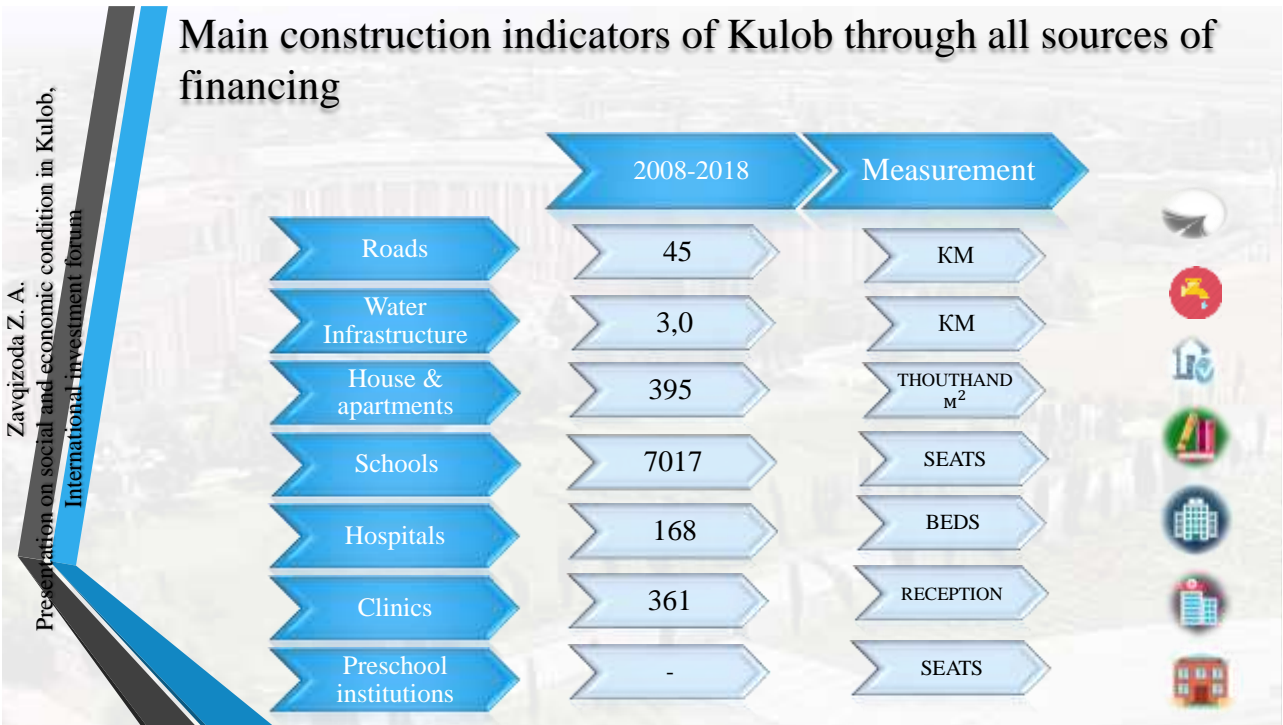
Zavqizoda Z. A.
Presentation on social and economic condition in Kulob,
International investment forum

Main construction indicators of Kulob through all sources of financing

| | 2008-2018 | Measurement |
|---|---|---|
| Roads | 45 | KM |
| Water Infrastructure | 3,0 | KM |
| House & apartments | 395 | THOUTHAND $м^2$ |
| Schools | 7017 | SEATS |
| Hospitals | 168 | BEDS |
| Clinics | 361 | RECEPTION |
| Preschool institutions | - | SEATS |